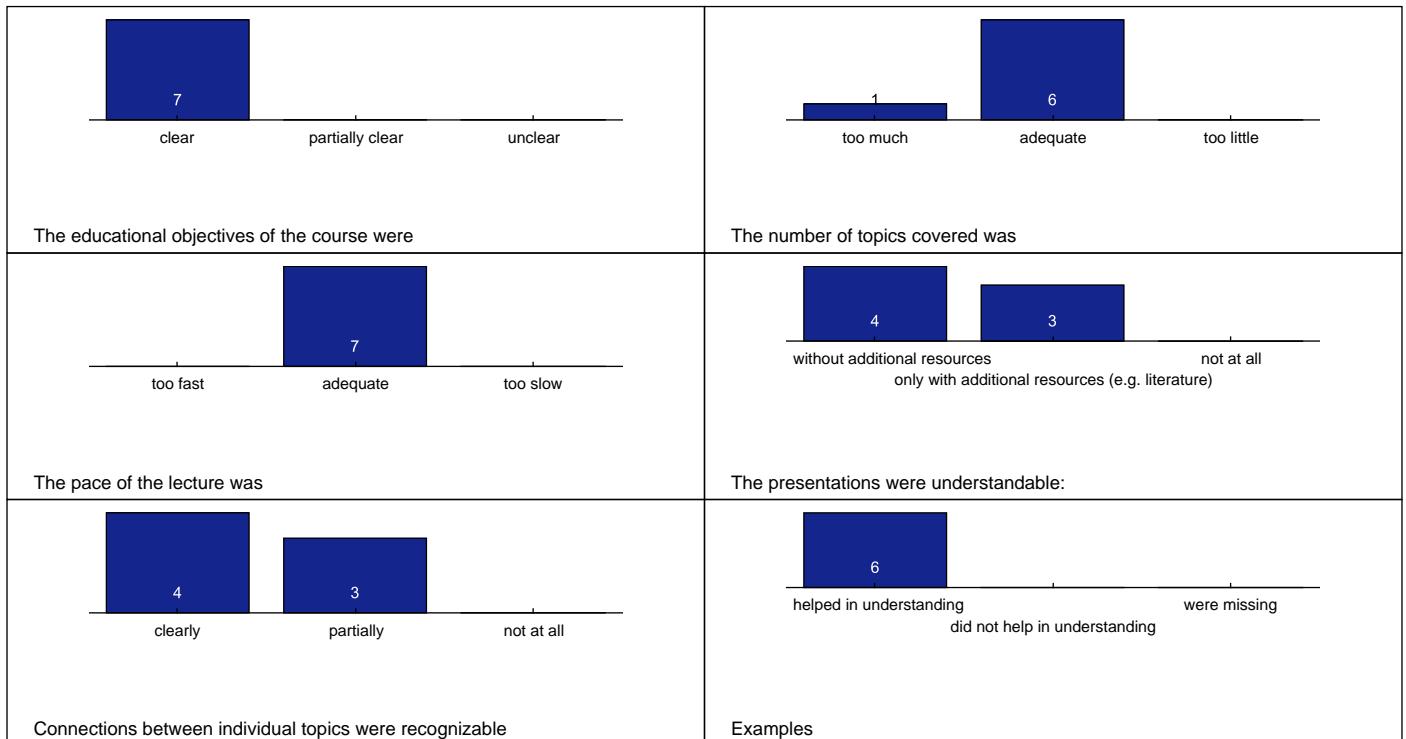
7

clear | partially clear | unclear

The educational objectives of the course were

1 | 6

too much | adequate | too little

The number of topics covered was

7

too fast | adequate | too slow

The pace of the lecture was

4 | 3

without additional resources | not at all
only with additional resources (e.g. literature)

The presentations were understandable:

4 | 3

clearly | partially | not at all

Connections between individual topics were recognizable

6

helped in understanding | were missing
did not help in understanding

Examples